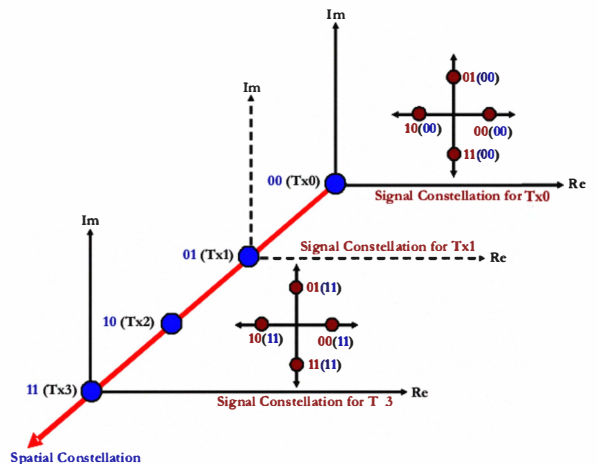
Im

Im

01(00)

10(00)

00(00)

11(00)

00 (Tx0)

Re

Signal Constellation for Tx0

Im

01 (Tx1)

Signal Constellation for Tx1

Re

01(11)

10 (Tx2)

10(11)

00(11)

11(11)

11 (Tx3)

Re

Signal Constellation for T 3

Spatial Constellation